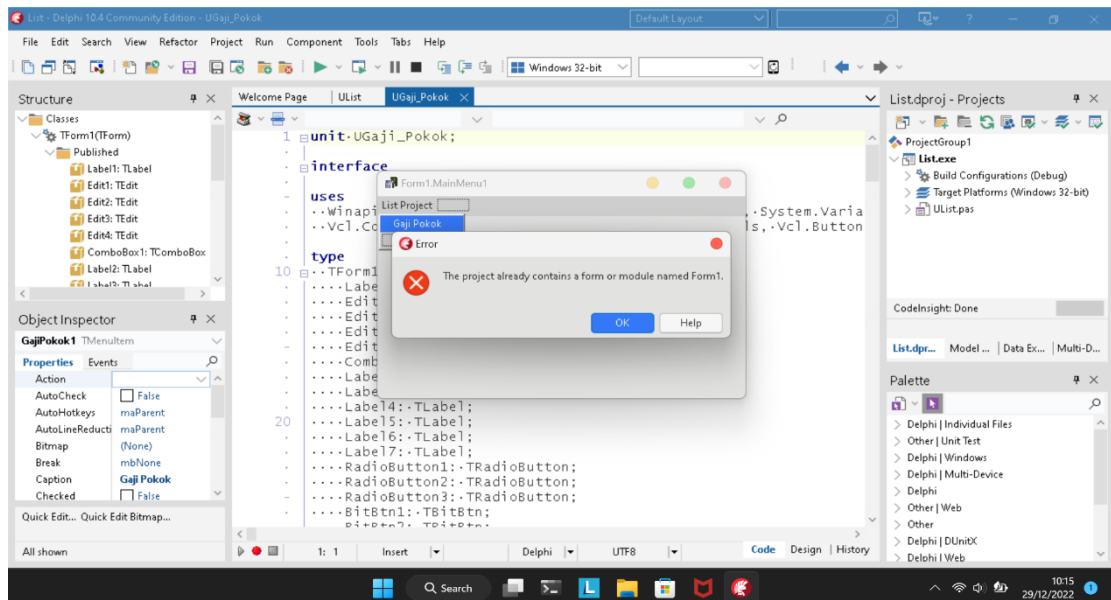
List - Delphi 10.4 Community Edition - UGaji_Pokok
Default Layout

File Edit Search View Refactor Project Run Component Tools Tabs Help

Windows 32-bit

Structure
Classes
TForm1(TForm)
Published
Label1: TLabel
Edit1: TEdit
Edit2: TEdit
Edit3: TEdit
Edit4: TEdit
ComboBox1: TComboBox
Label2: TLabel
Label3: TLabel

Object Inspector
GajiPokok1 TMenuItem
Properties Events

| Action | |
|---|---|
| AutoCheck | False |
| AutoHotkeys | maParent |
| AutoLineReducti | maParent |
| Bitmap | (None) |
| Break | mbNone |
| Caption | Gaji Pokok |
| Checked | False |

Quick Edit... Quick Edit Bitmap...
All shown

Welcome Page UList UGaji_Pokok

1 unit UGaji_Pokok;

interface

uses
··Winapi
··Vcl.Co
, System.Varia
ls, Vcl.Button

type
10 ··TForm1
····Labe
····Edit
····Edit
····Edit
····Edit
····Comb
····Labe
····Labe
····Label4: TLabel;
20 ····Label5: TLabel;
····Label6: TLabel;
····Label7: TLabel;
····RadioButton1: TRadioButton;
····RadioButton2: TRadioButton;
····RadioButton3: TRadioButton;
····BitBtn1: TBitBtn;
····BitBtn2: TBitBtn;

Form1.MainMenu1
List Project
Gaji Pokok

Error
The project already contains a form or module named Form1.
OK Help

1: 1 Insert Delphi UTF8 Code Design History

List.dproj - Projects
ProjectGroup1
List.exe
Build Configurations (Debug)
Target Platforms (Windows 32-bit)
UList.pas

CodeInsight: Done
List.dpr... Model ... Data Ex... Multi-D...

Palette
Delphi | Individual Files
Other | Unit Test
Delphi | Windows
Delphi | Multi-Device
Delphi
Other | Web
Other
Delphi | DUnitX
Delphi | Web

Search
10:15
29/12/2022